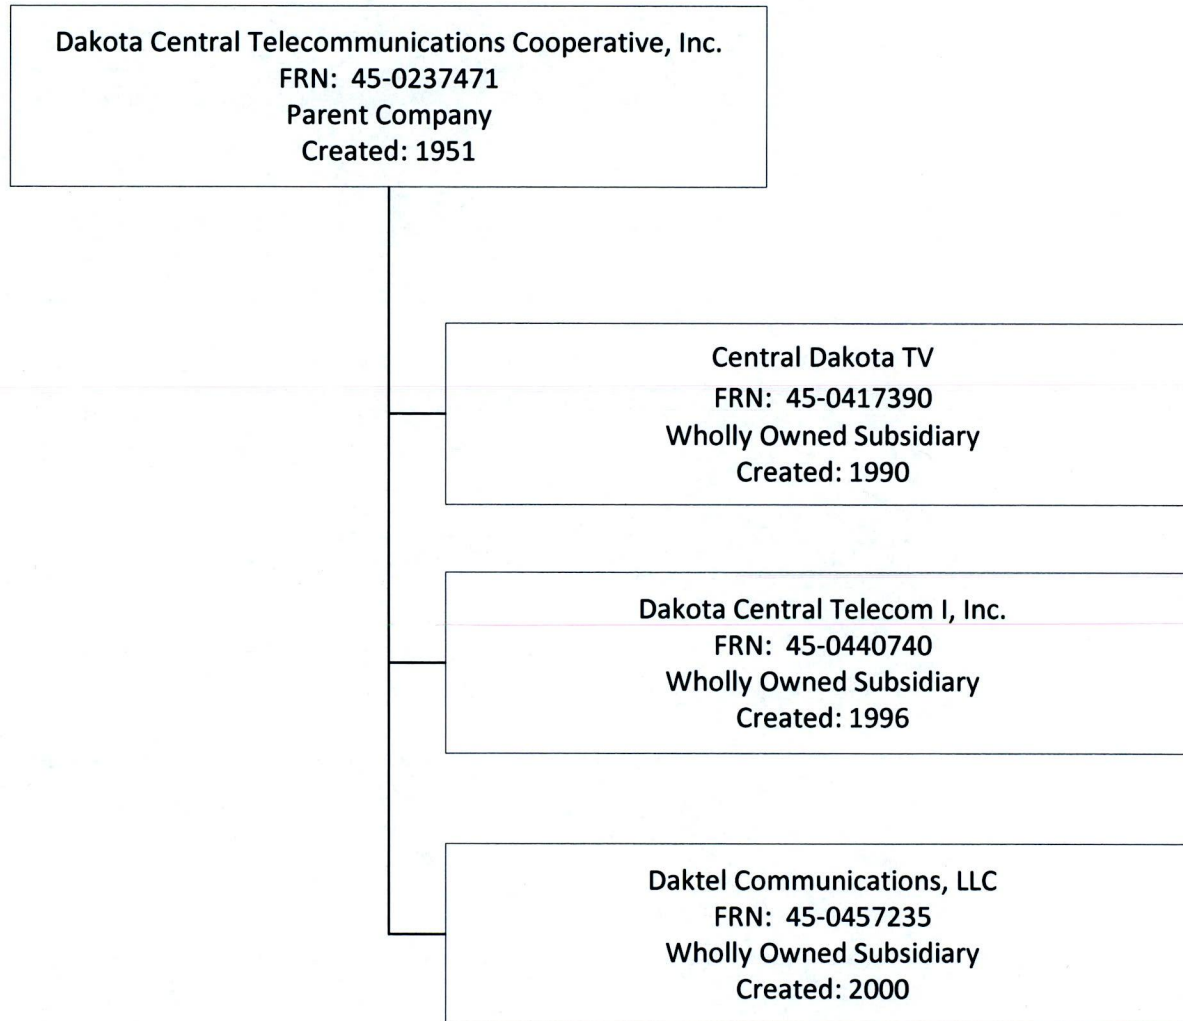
Dakota Central Telecommunications Cooperative, Inc.
FRN: 45-0237471
Parent Company
Created: 1951

Central Dakota TV
FRN: 45-0417390
Wholly Owned Subsidiary
Created: 1990

Dakota Central Telecom I, Inc.
FRN: 45-0440740
Wholly Owned Subsidiary
Created: 1996

Daktel Communications, LLC
FRN: 45-0457235
Wholly Owned Subsidiary
Created: 2000